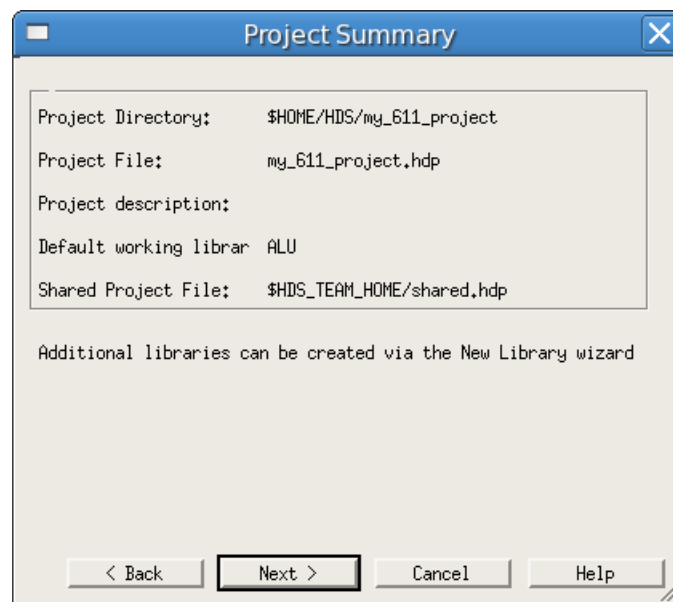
Project Summary

| | |
|---|---|
| Project Directory: | \$HOME/HDS/my_611_project |
| Project File: | my_611_project.hdp |
| Project description: | |
| Default working librar | ALU |
| Shared Project File: | \$HDS_TEAM_HOME/shared.hdp |

Additional libraries can be created via the New Library wizard

< Back
Next >
Cancel
Help